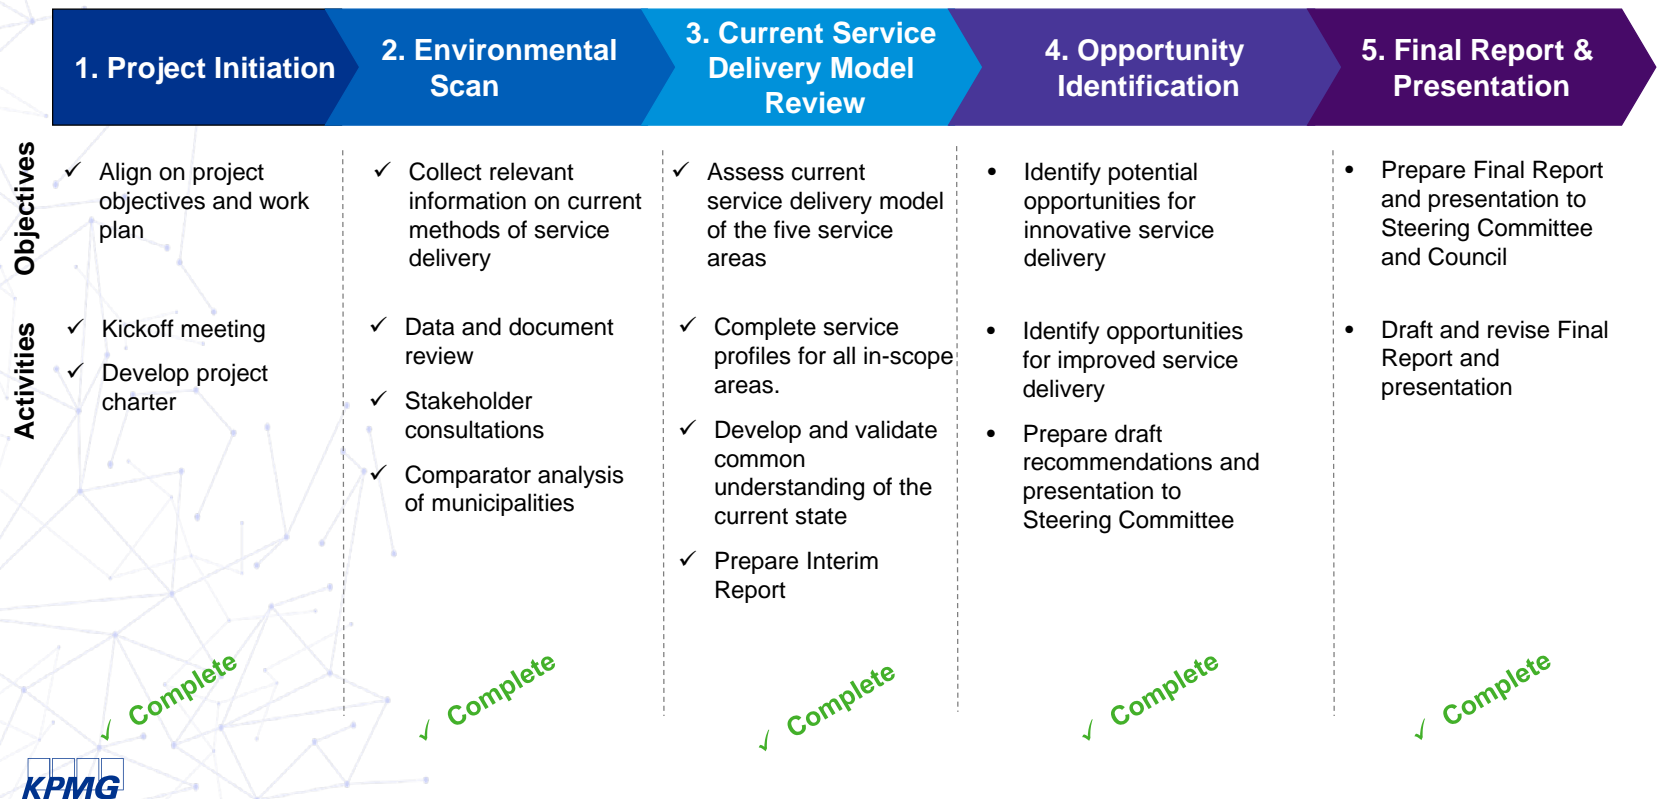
1. Project Initiation

2. Environmental Scan

3. Current Service Delivery Model Review

4. Opportunity Identification

5. Final Report & Presentation

Objectives

Activities

✓ Align on project objectives and work plan

✓ Kickoff meeting

✓ Develop project charter

✓ Complete

✓ Collect relevant information on current methods of service delivery

✓ Data and document review

✓ Stakeholder consultations

✓ Comparator analysis of municipalities

✓ Complete

✓ Assess current service delivery model of the five service areas

✓ Complete service profiles for all in-scope areas.

✓ Develop and validate common understanding of the current state

✓ Prepare Interim Report

✓ Complete

• Identify potential opportunities for innovative service delivery

• Identify opportunities for improved service delivery

• Prepare draft recommendations and presentation to Steering Committee

✓ Complete

• Prepare Final Report and presentation to Steering Committee and Council

• Draft and revise Final Report and presentation

✓ Complete

KPMG